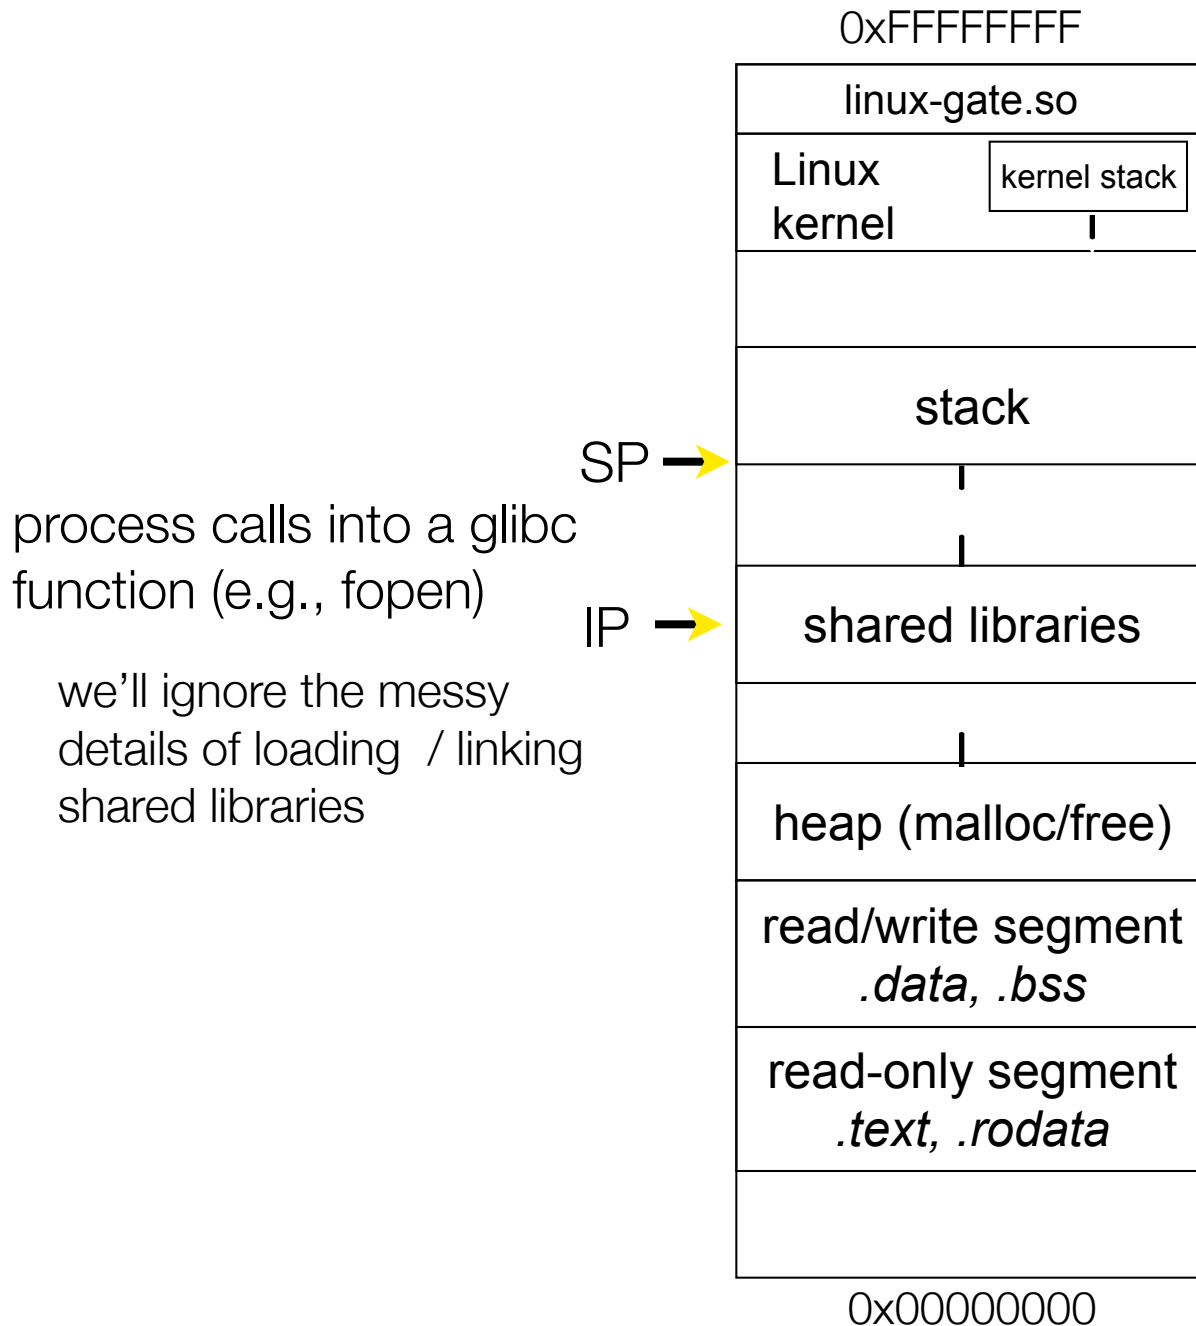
0xFFFFFFFF

linux-gate.so

Linux kernel

kernel stack

stack

SP

process calls into a glibc function (e.g., fopen)

IP

shared libraries

we'll ignore the messy details of loading / linking shared libraries

heap (malloc/free)

read/write segment
.data, .bss

read-only segment
.text, .rodata

0x00000000